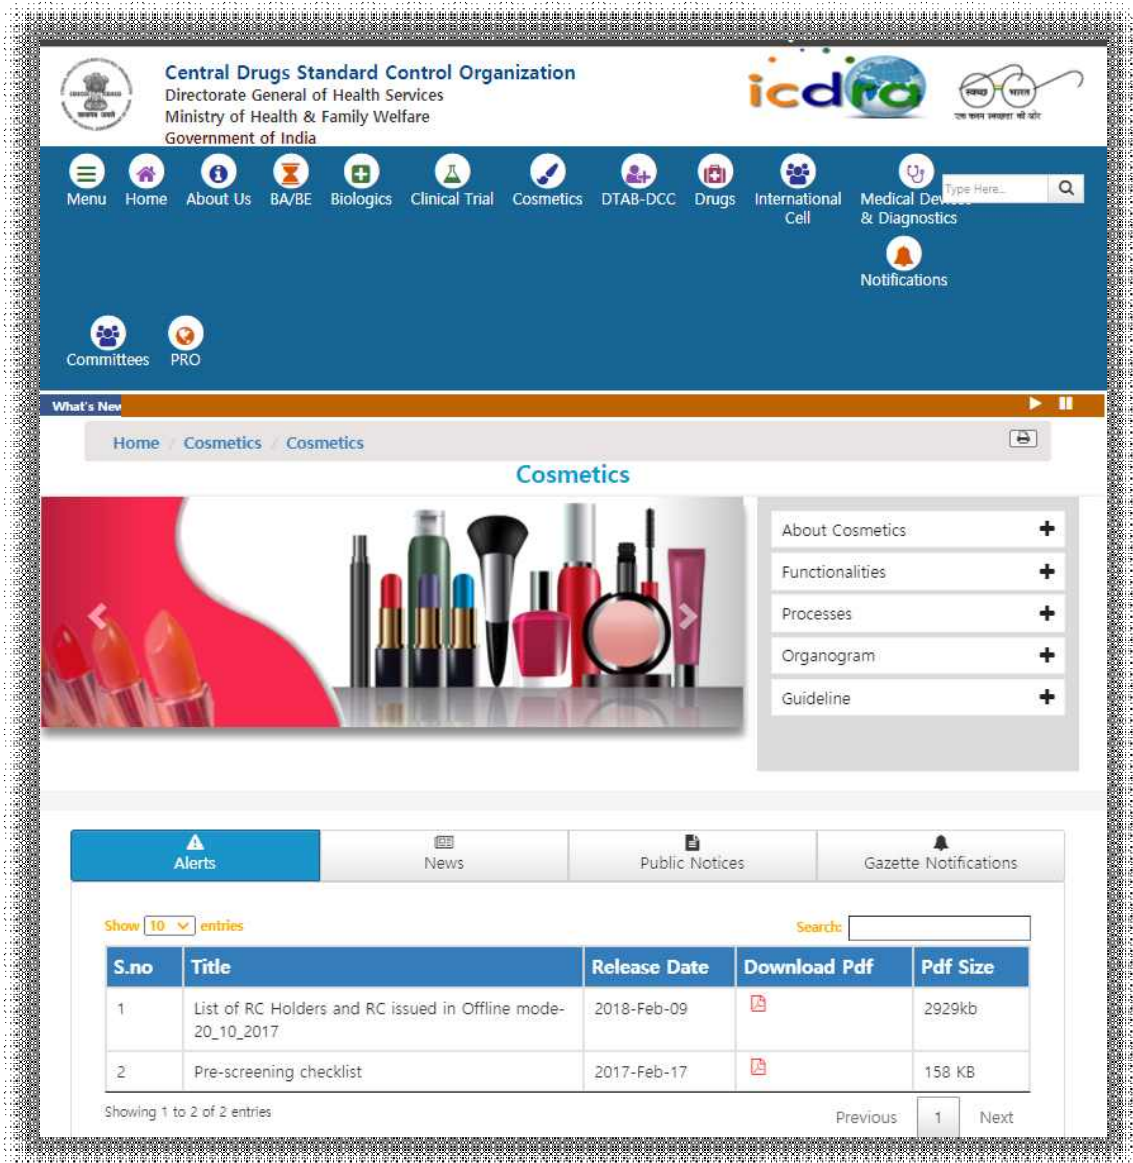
Central Drugs Standard Control Organization
Directorate General of Health Services
Ministry of Health & Family Welfare
Government of India

icdra

स्वच्छ भारत
एक कदम स्वच्छता की ओर

Menu Home About Us BA/BE Biologics Clinical Trial Cosmetics DTAB-DCC Drugs International Cell Medical Devices & Diagnostics

Type Here..

Notifications

Committees PRO

What's New

Home / Cosmetics / Cosmetics

Cosmetics

About Cosmetics
Functionalities
Processes
Organogram
Guideline

Alerts News Public Notices Gazette Notifications

Show 10 entries Search:

| S.no | Title | Release Date | Download Pdf | Pdf Size |
|---|---|---|---|---|
| 1 | List of RC Holders and RC issued in Offline mode-20_10_2017 | 2018-Feb-09 | | 2929kb |
| 2 | Pre-screening checklist | 2017-Feb-17 | | 158 KB |

Showing 1 to 2 of 2 entries

Previous 1 Next